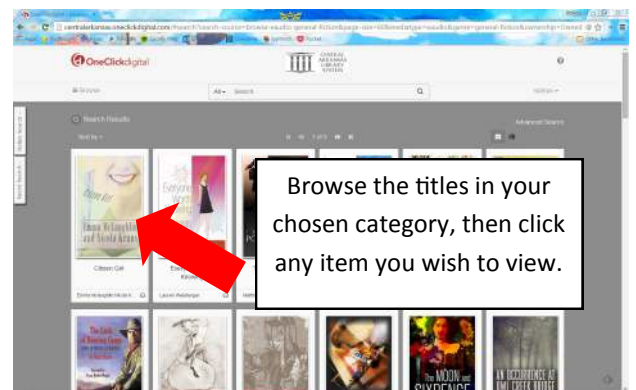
centralarkansas.oneclickdigital.com

OneClickdigital

CENTRAL ARKANSAS LIBRARY SYSTEM

Browse

All

Search

Search Results

Advanced Search

Sort by

Emma McLaughlin and Nicola Kraus

Citizen Girl

Emma McLaughlin & N

Everyone

Browse the titles in your chosen category, then click any item you wish to view.

THE MOON and SIXPENCE

AN OCCURRENCE AT OWL CREEK BRIDGE